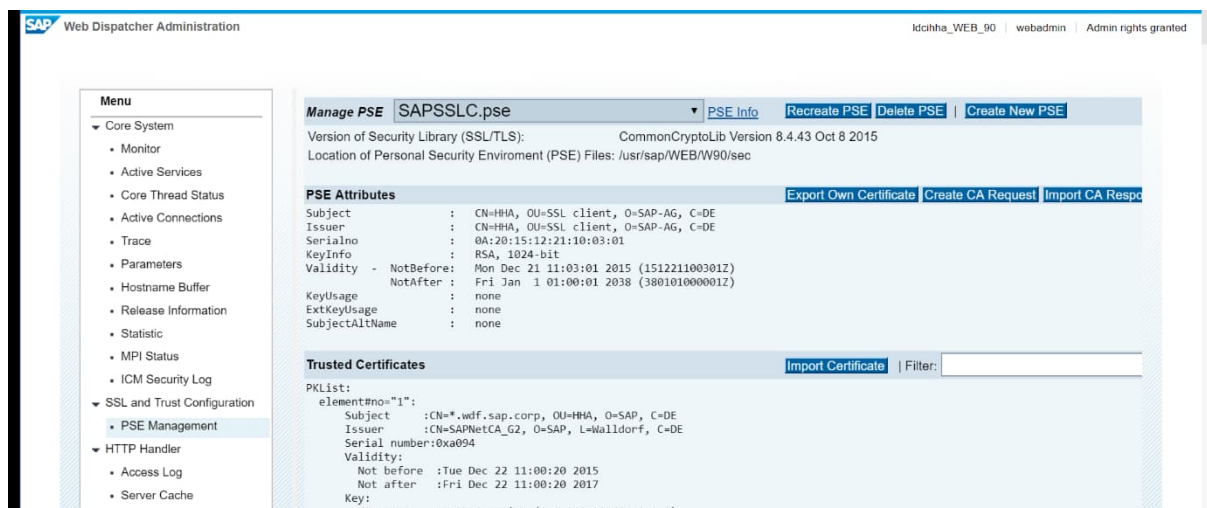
SAP Web Dispatcher Administration

ldcihha_WEB_90 | webadmin | Admin rights granted

Menu
Core System
• Monitor
• Active Services
• Core Thread Status
• Active Connections
• Trace
• Parameters
• Hostname Buffer
• Release Information
• Statistic
• MPI Status
• ICM Security Log
SSL and Trust Configuration
• PSE Management
HTTP Handler
• Access Log
• Server Cache

Manage PSE SAPSSLC.pse PSE Info Recreate PSE Delete PSE | Create New PSE

Version of Security Library (SSL/TLS): CommonCryptoLib Version 8.4.43 Oct 8 2015
Location of Personal Security Enviroment (PSE) Files: /usr/sap/WEB/W90/sec

PSE Attributes
Export Own Certificate Create CA Request Import CA Respo

Subject : CN=HHA, OU=SSL client, O=SAP-AG, C=DE
Issuer : CN=HHA, OU=SSL client, O=SAP-AG, C=DE
Serialno : 0A:20:15:12:21:10:03:01
KeyInfo : RSA, 1024-bit
Validity - NotBefore: Mon Dec 21 11:03:01 2015 (151221100301Z)
NotAfter : Fri Jan 1 01:00:01 2038 (380101000001Z)
KeyUsage : none
ExtKeyUsage : none
SubjectAltName : none

Trusted Certificates
Import Certificate | Filter:

PKList:
element#no="1":
Subject :CN=*.wdf.sap.corp, OU=HHA, O=SAP, C=DE
Issuer :CN=SAPNetCA_G2, O=SAP, L=Walldorf, C=DE
Serial number:0xa094
Validity:
Not before :Tue Dec 22 11:00:20 2015
Not after :Fri Dec 22 11:00:20 2017
Key: